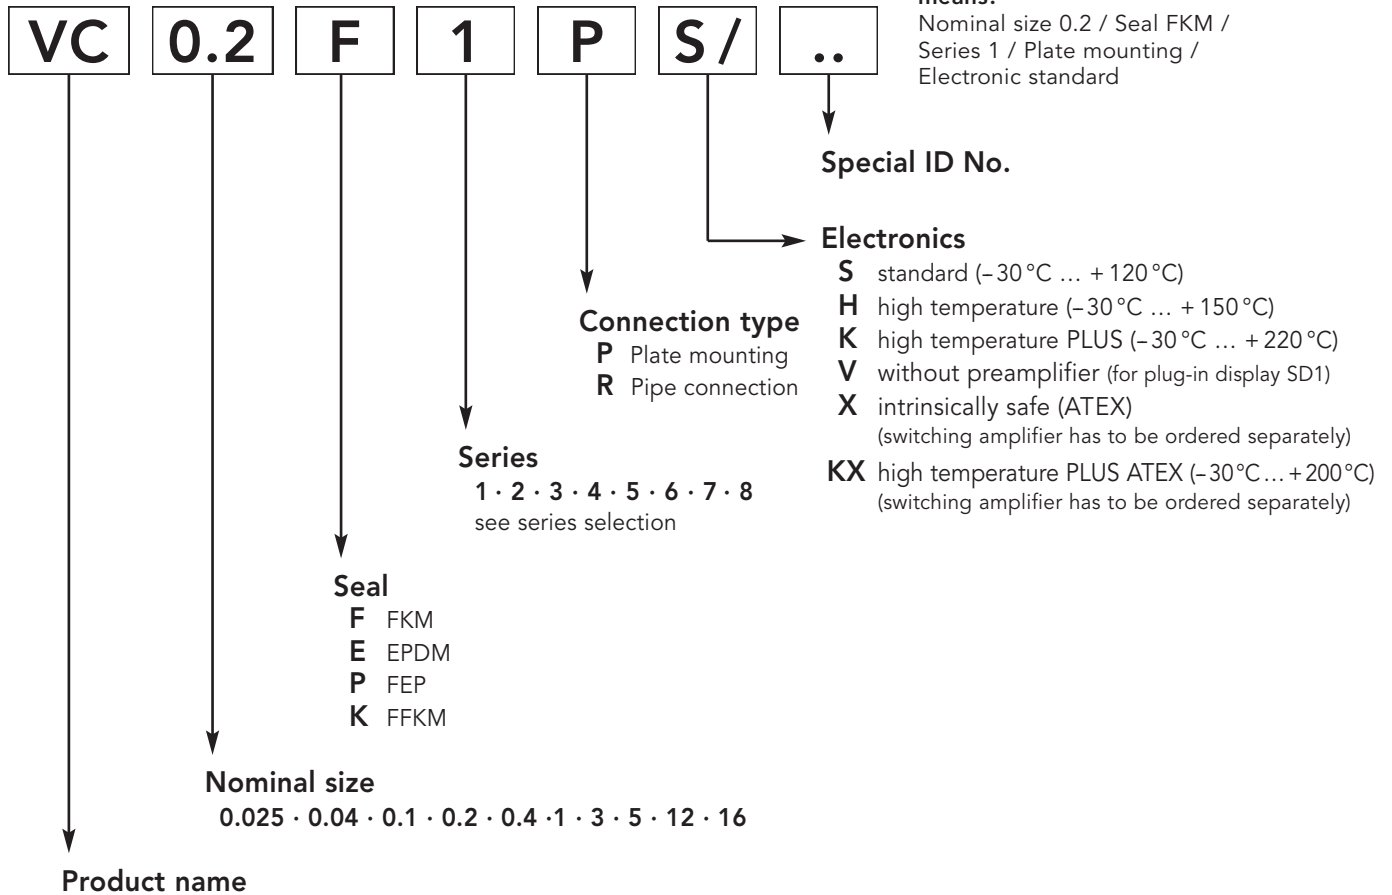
VC 0.2 F 1 P S/ ..

means:
Nominal size 0.2 / Seal FKM / Series 1 / Plate mounting / Electronic standard

Special ID No.

Electronics
S standard (– 30 °C … + 120 °C)
H high temperature (– 30 °C … + 150 °C)
K high temperature PLUS (– 30 °C … + 220 °C)
V without preamplifier (for plug-in display SD1)
X intrinsically safe (ATEX) (switching amplifier has to be ordered separately)
KX high temperature PLUS ATEX (– 30 °C … + 200 °C) (switching amplifier has to be ordered separately)

Connection type
P Plate mounting
R Pipe connection

Series
1 · 2 · 3 · 4 · 5 · 6 · 7 · 8
see series selection

Seal
F FKM
E EPDM
P FEP
K FFKM

Nominal size
0.025 · 0.04 · 0.1 · 0.2 · 0.4 ·1 · 3 · 5 · 12 · 16

Product name